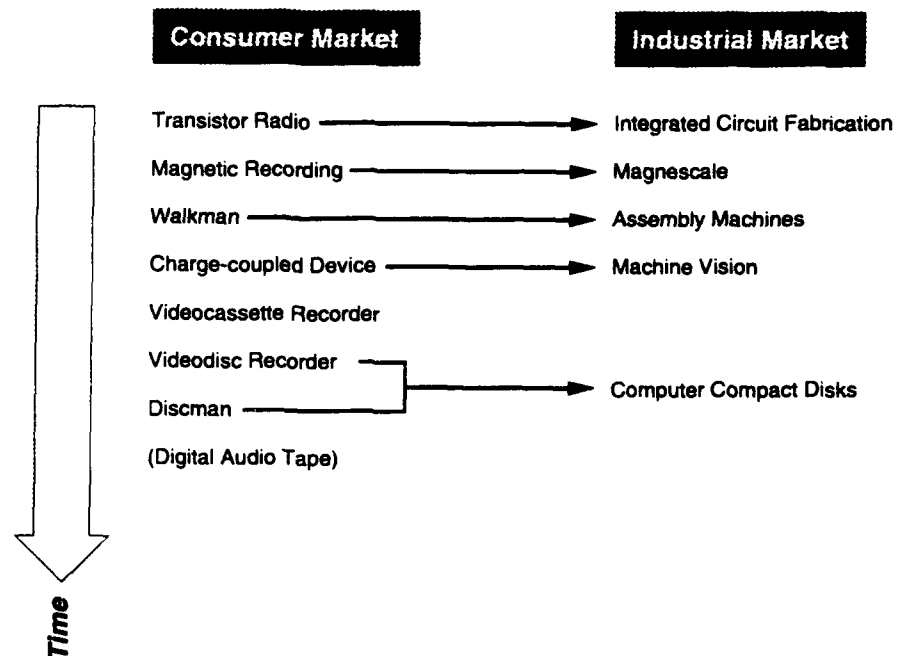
Consumer Market

Industrial Market

Transistor Radio

Integrated Circuit Fabrication

Magnetic Recording

Magnescale

Walkman

Assembly Machines

Charge-coupled Device

Machine Vision

Videocassette Recorder

Videodisc Recorder

Discman

Computer Compact Disks

(Digital Audio Tape)

Time